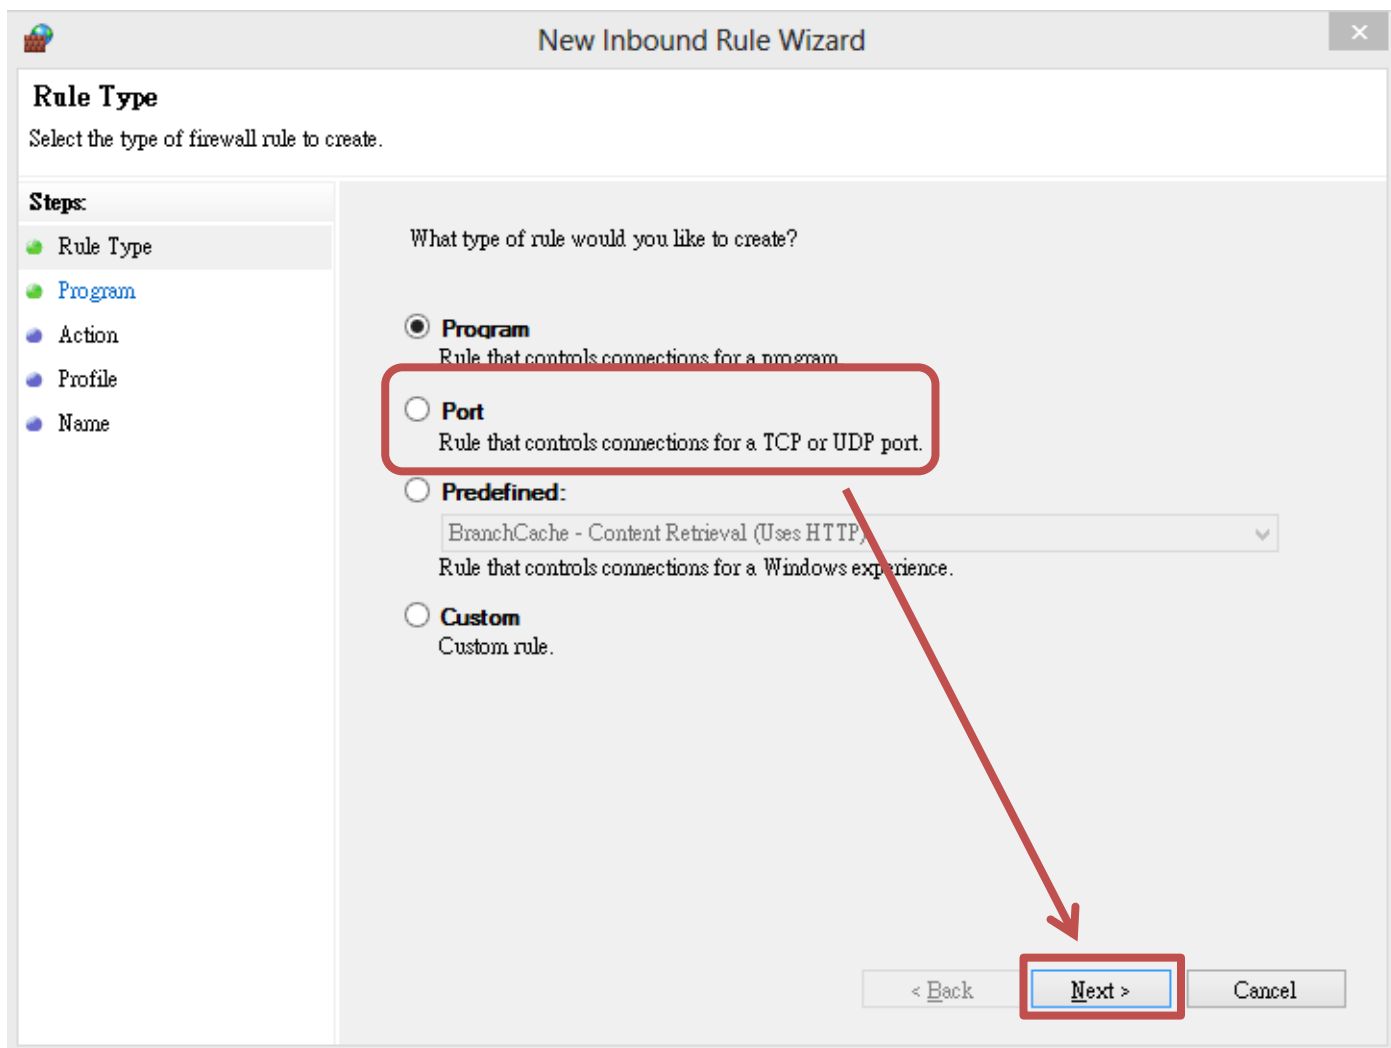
New Inbound Rule Wizard

Rule Type

Select the type of firewall rule to create.

Steps:

Rule Type

Program

Action

Profile

Name

What type of rule would you like to create?

Program

Rule that controls connections for a program.

Port

Rule that controls connections for a TCP or UDP port.

Predefined:

BranchCache - Content Retrieval (Uses HTTP)

Rule that controls connections for a Windows experience.

Custom

Custom rule.

< Back

Next >

Cancel